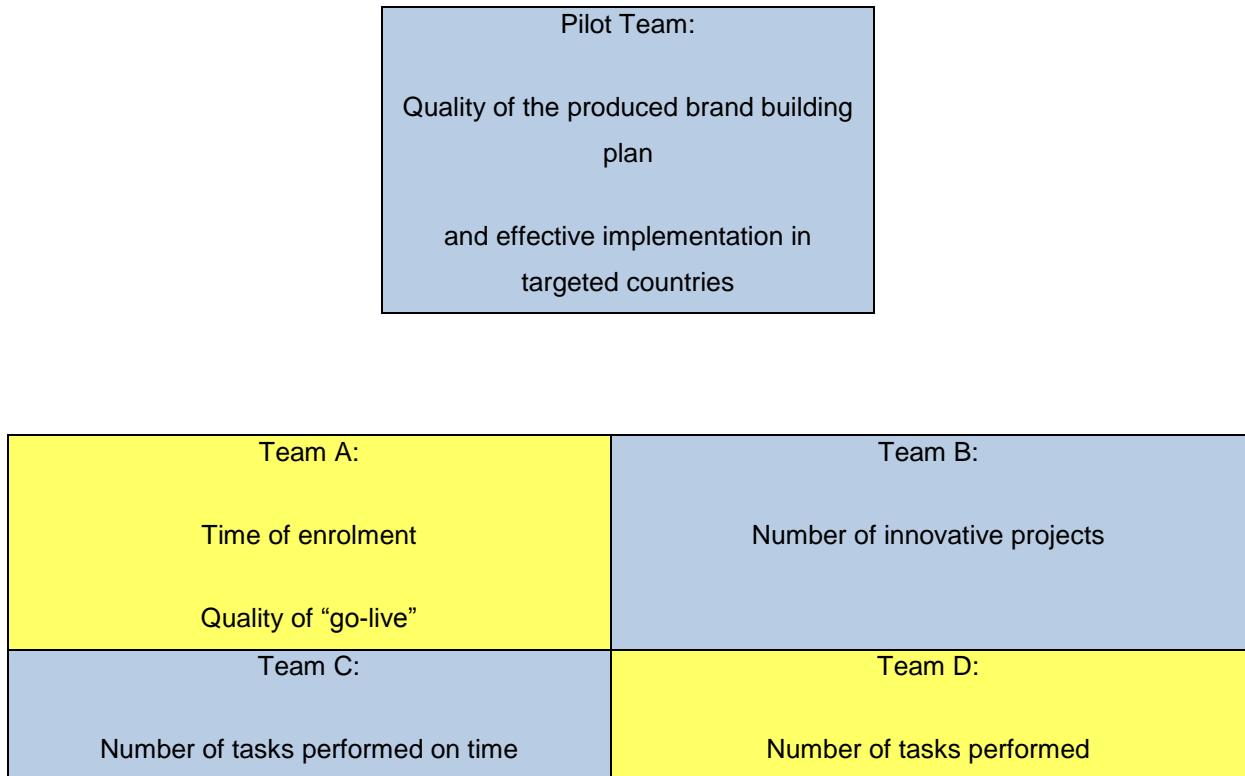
Pilot Team:

Quality of the produced brand building plan

and effective implementation in targeted countries

| Team A:<br><br>Time of enrolment<br><br>Quality of “go-live” | Team B:<br><br>Number of innovative projects |
|---|---|
| Team C:<br><br>Number of tasks performed on time | Team D:<br><br>Number of tasks performed |